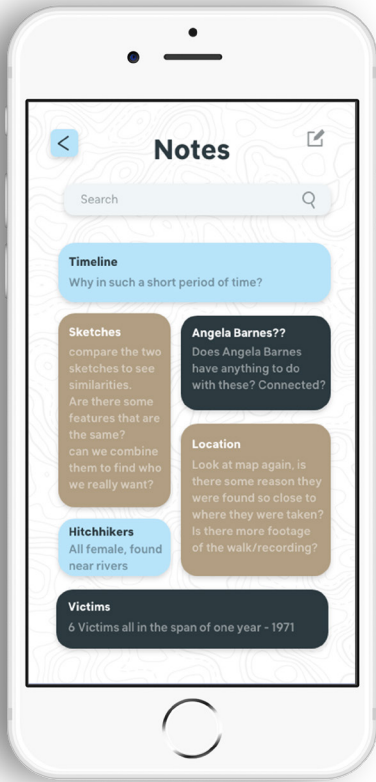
<

Notes

Search

Timeline
Why in such a short period of time?

Sketches
compare the two sketches to see similarities.
Are there some features that are the same?
can we combine them to find who we really want?

Angela Barnes??
Does Angela Barnes have anything to do with these? Connected?

Location
Look at map again, is there some reason they were found so close to where they were taken? Is there more footage of the walk/recording?

Hitchhikers
All female, found near rivers

Victims
6 Victims all in the span of one year - 1971